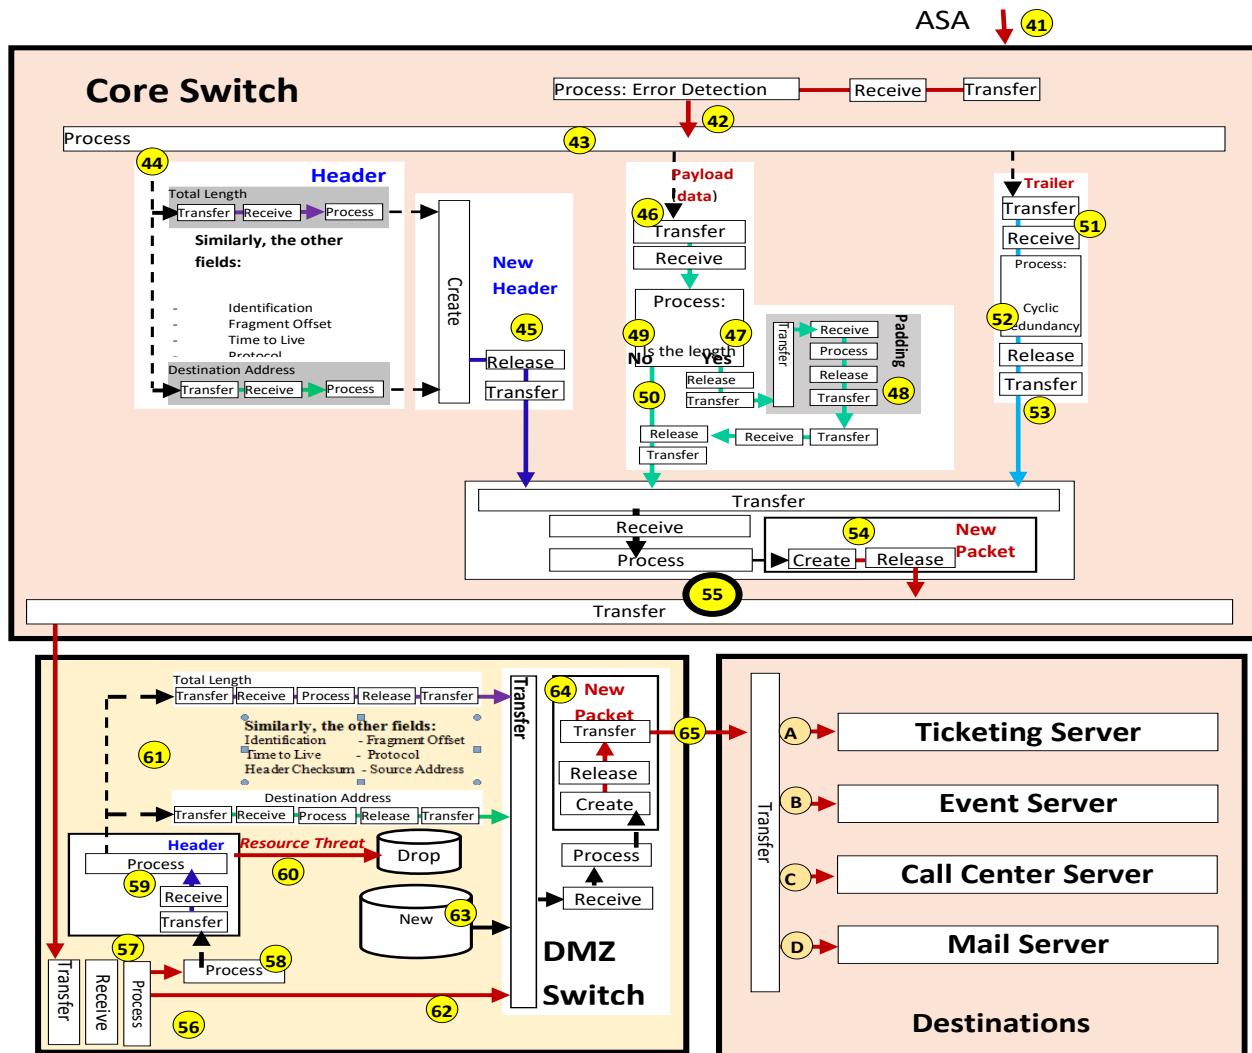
ASA 41

Core Switch

Process: Error Detection Receive Transfer

42

Process 43

44

Header

Total Length
Transfer Receive Process

Similarly, the other fields:

- Identification
- Fragment Offset
- Time to Live
- Protocol

Destination Address
Transfer Receive Process

Create

New Header

45

Release
Transfer

Payload data)

46

Transfer
Receive
Process:

49 Is the length 47
No Yes

Release
Transfer

Transfer

Receive
Process
Release
Transfer

Padding

48

50

Release
Transfer

Receive Transfer

Trailer
Transfer
Receive 51
Process:
Cyclic
52 Redundancy
Release
Transfer 53

Transfer
Receive
Process
54 New Packet
Create Release

55

Transfer

Total Length
Transfer Receive Process Release Transfer

Similarly, the other fields:
Identification - Fragment Offset
Time to Live - Protocol
Header Checksum - Source Address

61

Destination Address
Transfer Receive Process Release Transfer

Header
Process
59
Receive
Transfer

Resource Threat
60
Drop

New 63

57
Process 58

Transfer Receive Process

56

62

Transfer

64 New Packet
Transfer
Release
Create

Process
Receive

DMZ Switch

65

Transfer

A Ticketing Server
B Event Server
C Call Center Server
D Mail Server

Destinations